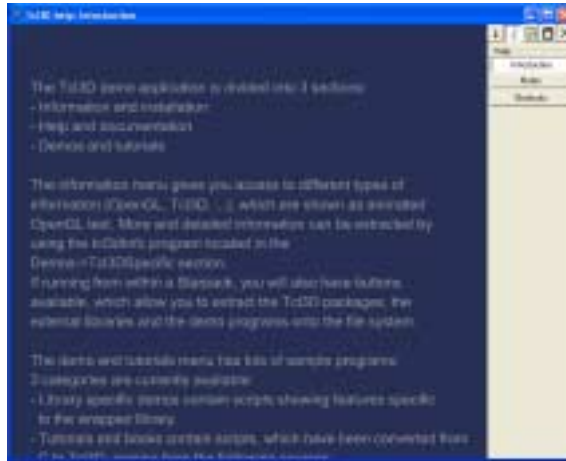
Tcl3D help: Introduction

Help

Introduction

Books

Shortcuts

The Tcl3D demo application is divided into 3 sections:
- Information and installation
- Help and documentation
- Demos and tutorials

The information menu gives you access to different types of information (OpenGL, Tcl3D, ...), which are shown as animated OpenGL text. More and detailed information can be extracted by using the tcl3dInfo program located in the Demos->Tcl3DSpecific section.
If running from within a Starpack, you will also have buttons available, which allow you to extract the Tcl3D packages, the external libraries and the demo programs onto the file system.

The demo and tutorials menu has lots of sample programs.
3 categories are currently available:
- Library specific demos contain scripts showing features specific to the wrapped library.
- Tutorials and books contain scripts, which have been converted from C to Tcl3D, coming from the following sources: